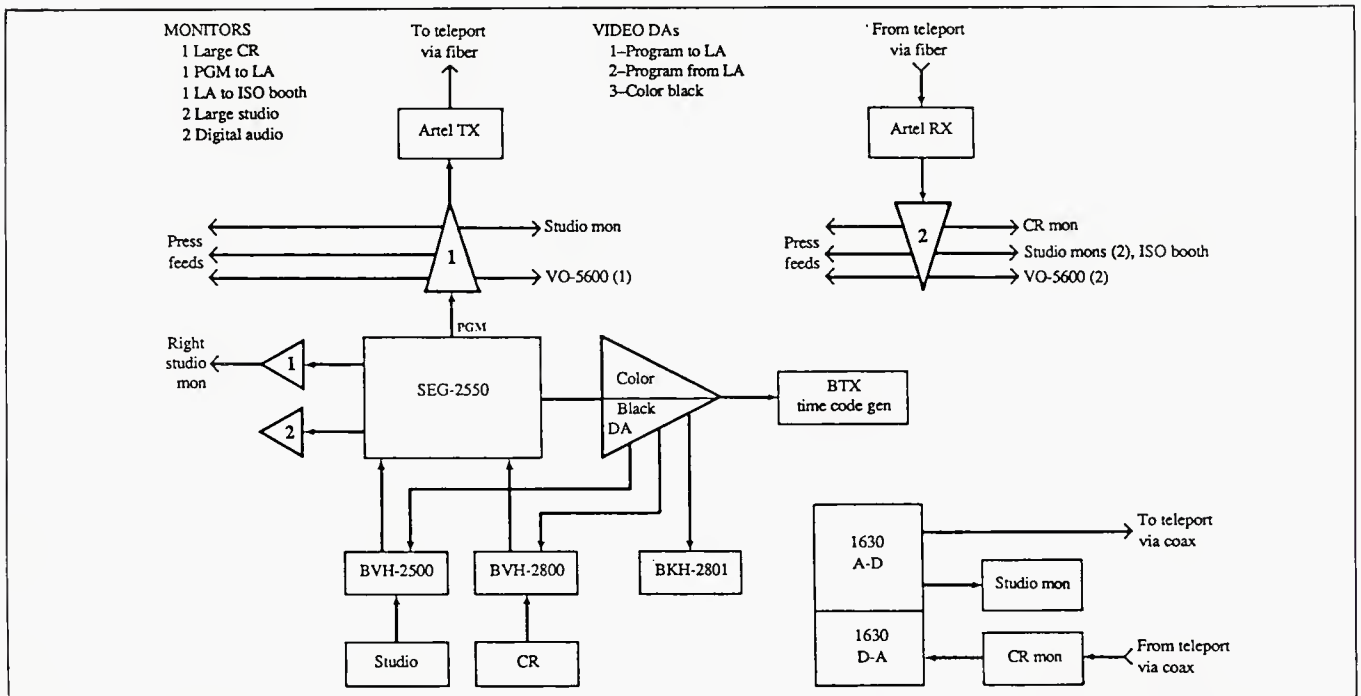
MONITORS
1 Large CR
1 PGM to LA
1 LA to ISO booth
2 Large studio
2 Digital audio

To teleport via fiber

VIDEO DAs
1–Program to LA
2–Program from LA
3–Color black

From teleport via fiber

Artel TX

Artel RX

Press feeds

1

Studio mon

VO-5600 (1)

Press feeds

2

CR mon

Studio mons (2), ISO booth

VO-5600 (2)

PGM

Right studio mon

1

2

SEG-2550

Color Black DA

BTX time code gen

BVH-2500

BVH-2800

BKH-2801

Studio

CR

1630 A-D

To teleport via coax

Studio mon

1630 D-A

CR mon

From teleport via coax